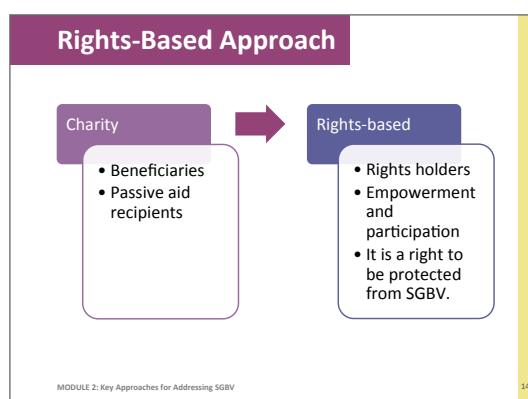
Rights-Based Approach

Charity

- Beneficiaries
- Passive aid recipients

Rights-based

- Rights holders
- Empowerment and participation
- It is a right to be protected from SGBV.

MODULE 2: Key Approaches for Addressing SGBV

14